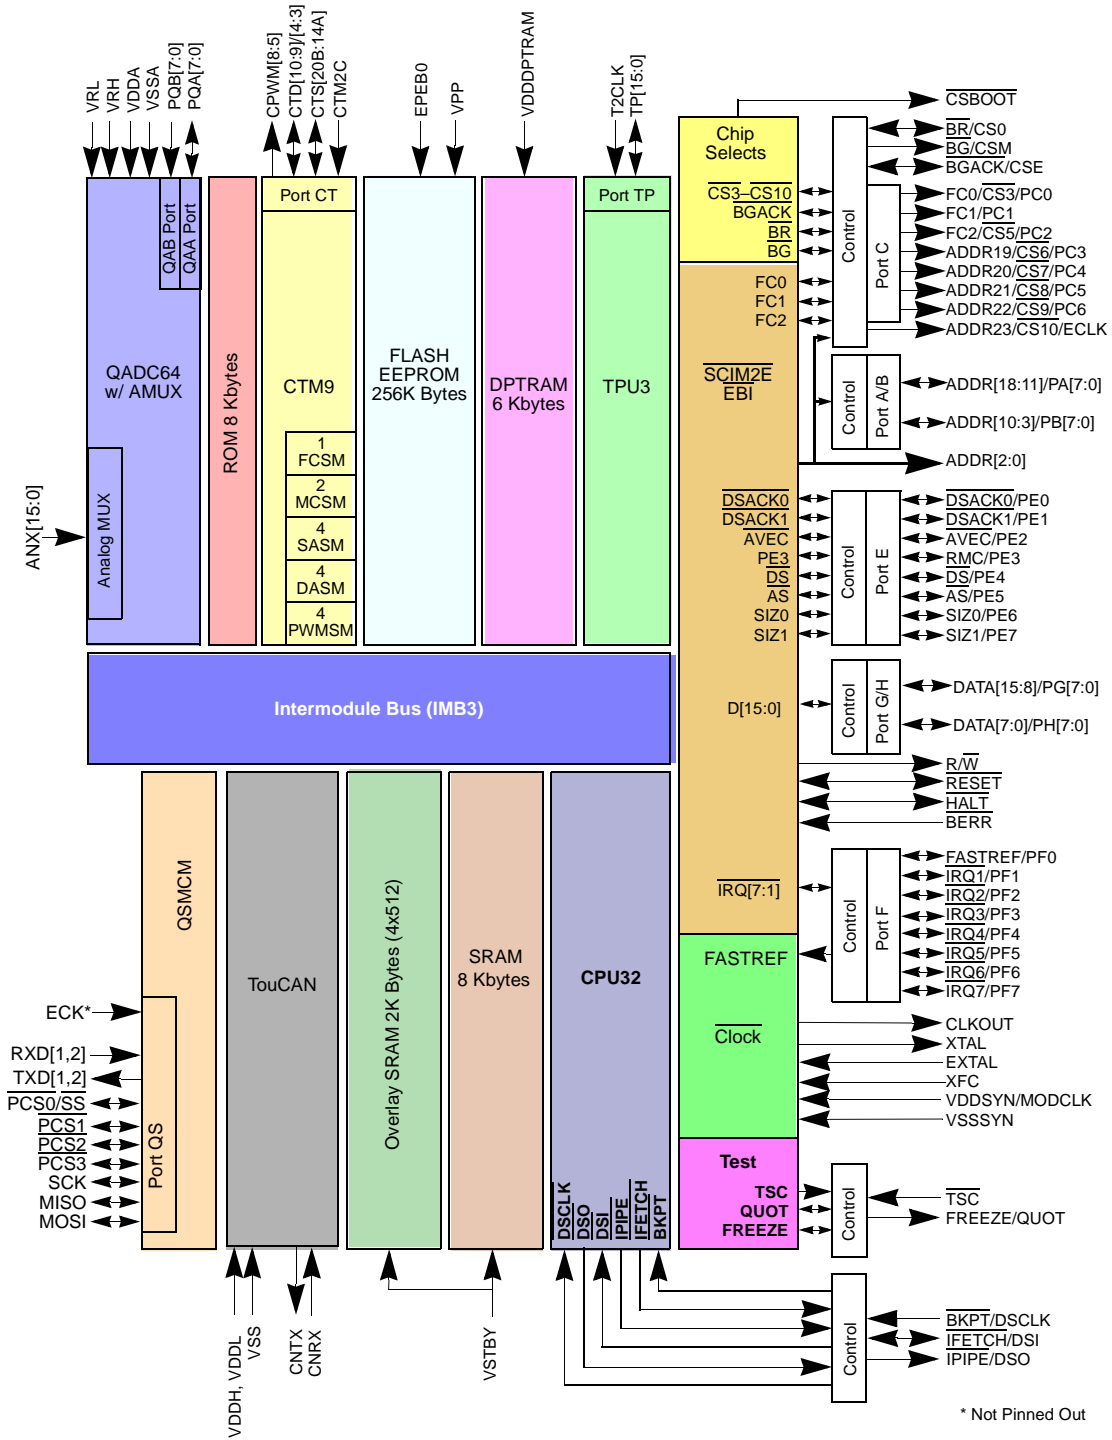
VRL
VRH
VDDA
VSSA
PQB[7:0]
PQA[7:0]
CPWM[8:5]
CTD[10:9]/[4:3]
CTS[20B:14A]
CTM2C
EPEB0
VPP
VDDDPTRAM
T2CLK
TP[15:0]
CSBOOT

QAB Port
QAA Port
QADC64 w/ AMUX
Analog MUX
ANX[15:0]
ROM 8 Kbytes
Port CT
CTM9
1 FCSM
2 MCSM
4 SASM
4 DASM
4 PWMSM
FLASH EEPROM 256K Bytes
DPTRAM 6 Kbytes
Port TP
TPU3

Chip Selects
CS3–CS10
BGACK
BR
BG
FC0
FC1
FC2
SCIM2E
EBI
DSACK0
DSACK1
AVEC
PE3
DS
AS
SIZ0
SIZ1
D[15:0]
IRQ[7:1]

Control
Port C
Control
Port A/B
Control
Port E
Control
Port G/H
Control
Port F

BR/CS0
BG/CSM
BGACK/CSE
FC0/CS3/PC0
FC1/PC1
FC2/CS5/PC2
ADDR19/CS6/PC3
ADDR20/CS7/PC4
ADDR21/CS8/PC5
ADDR22/CS9/PC6
ADDR23/CS10/ECLK
ADDR[18:11]/PA[7:0]
ADDR[10:3]/PB[7:0]
ADDR[2:0]
DSACK0/PE0
DSACK1/PE1
AVEC/PE2
RMC/PE3
DS/PE4
AS/PE5
SIZ0/PE6
SIZ1/PE7
DATA[15:8]/PG[7:0]
DATA[7:0]/PH[7:0]
R/W
RESET
HALT
BERR
FASTREF/PF0
IRQ1/PF1
IRQ2/PF2
IRQ3/PF3
IRQ4/PF4
IRQ5/PF5
IRQ6/PF6
IRQ7/PF7

Intermodule Bus (IMB3)

QSMCM
Port QS
ECK*
RXD[1,2]
TXD[1,2]
PCS0/SS
PCS1
PCS2
PCS3
SCK
MISO
MOSI
TouCAN
Overlay SRAM 2K Bytes (4x512)
SRAM 8 Kbytes
CPU32
DSCLK
DSO
DSI
IPIPE
IFETCH
BKPT

FASTREF
Clock
CLKOUT
XTAL
EXTAL
XFC
VDDSYN/MODCLK
VSSSYN
Test
TSC
QUOT
FREEZE
Control
TSC
FREEZE/QUOT
Control
BKPT/DSCLK
IFETCH/DSI
IPIPE/DSO

VDDH, VDDL
VSS
CNTX
CNRX
VSTBY

* Not Pinned Out